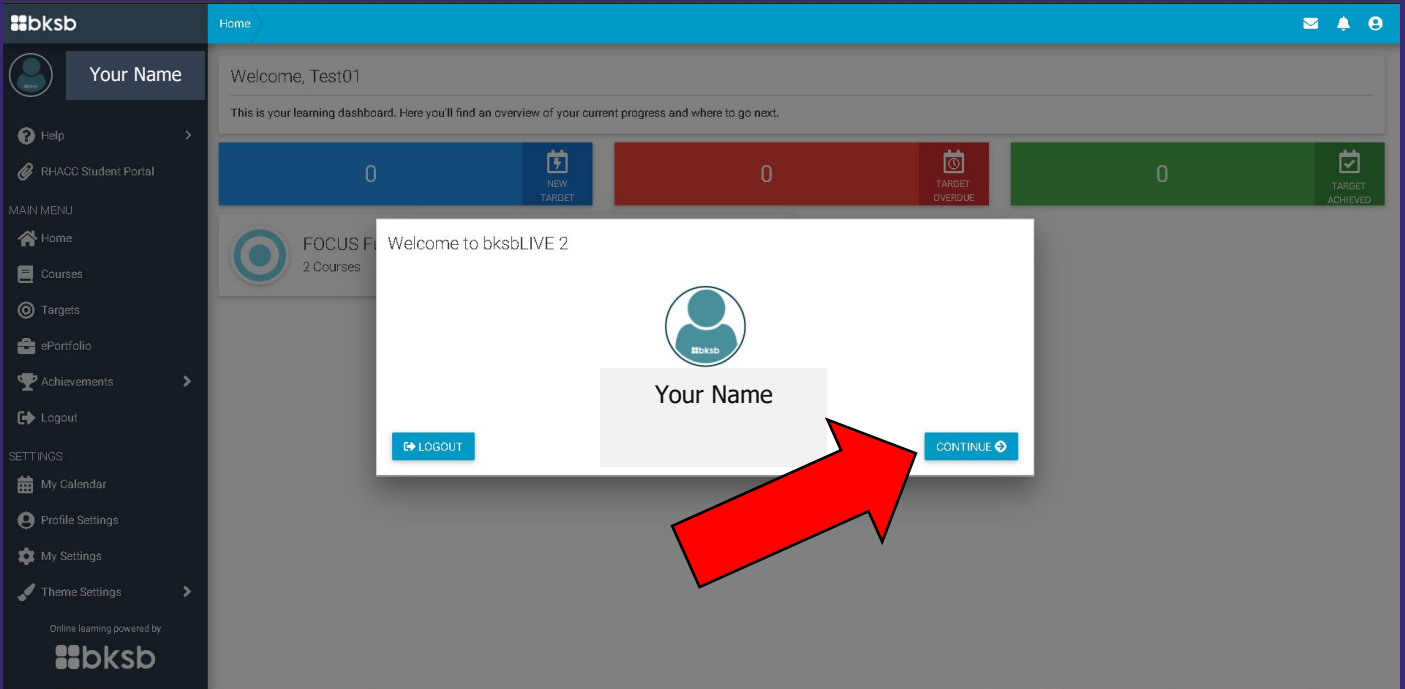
bksb

Home

Your Name

Help

RHACC Student Portal

MAIN MENU

Home

Courses

Targets

ePortfolio

Achievements

Logout

SETTINGS

My Calendar

Profile Settings

My Settings

Theme Settings

Online learning powered by

bksb

Welcome, Test01

This is your learning dashboard. Here you'll find an overview of your current progress and where to go next.

0 NEW TARGET

0 TARGET OVERDUE

0 TARGET ACHIEVED

FOCUS F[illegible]
2 Courses

Welcome to bksbLIVE 2

bksb

Your Name

LOGOUT

CONTINUE